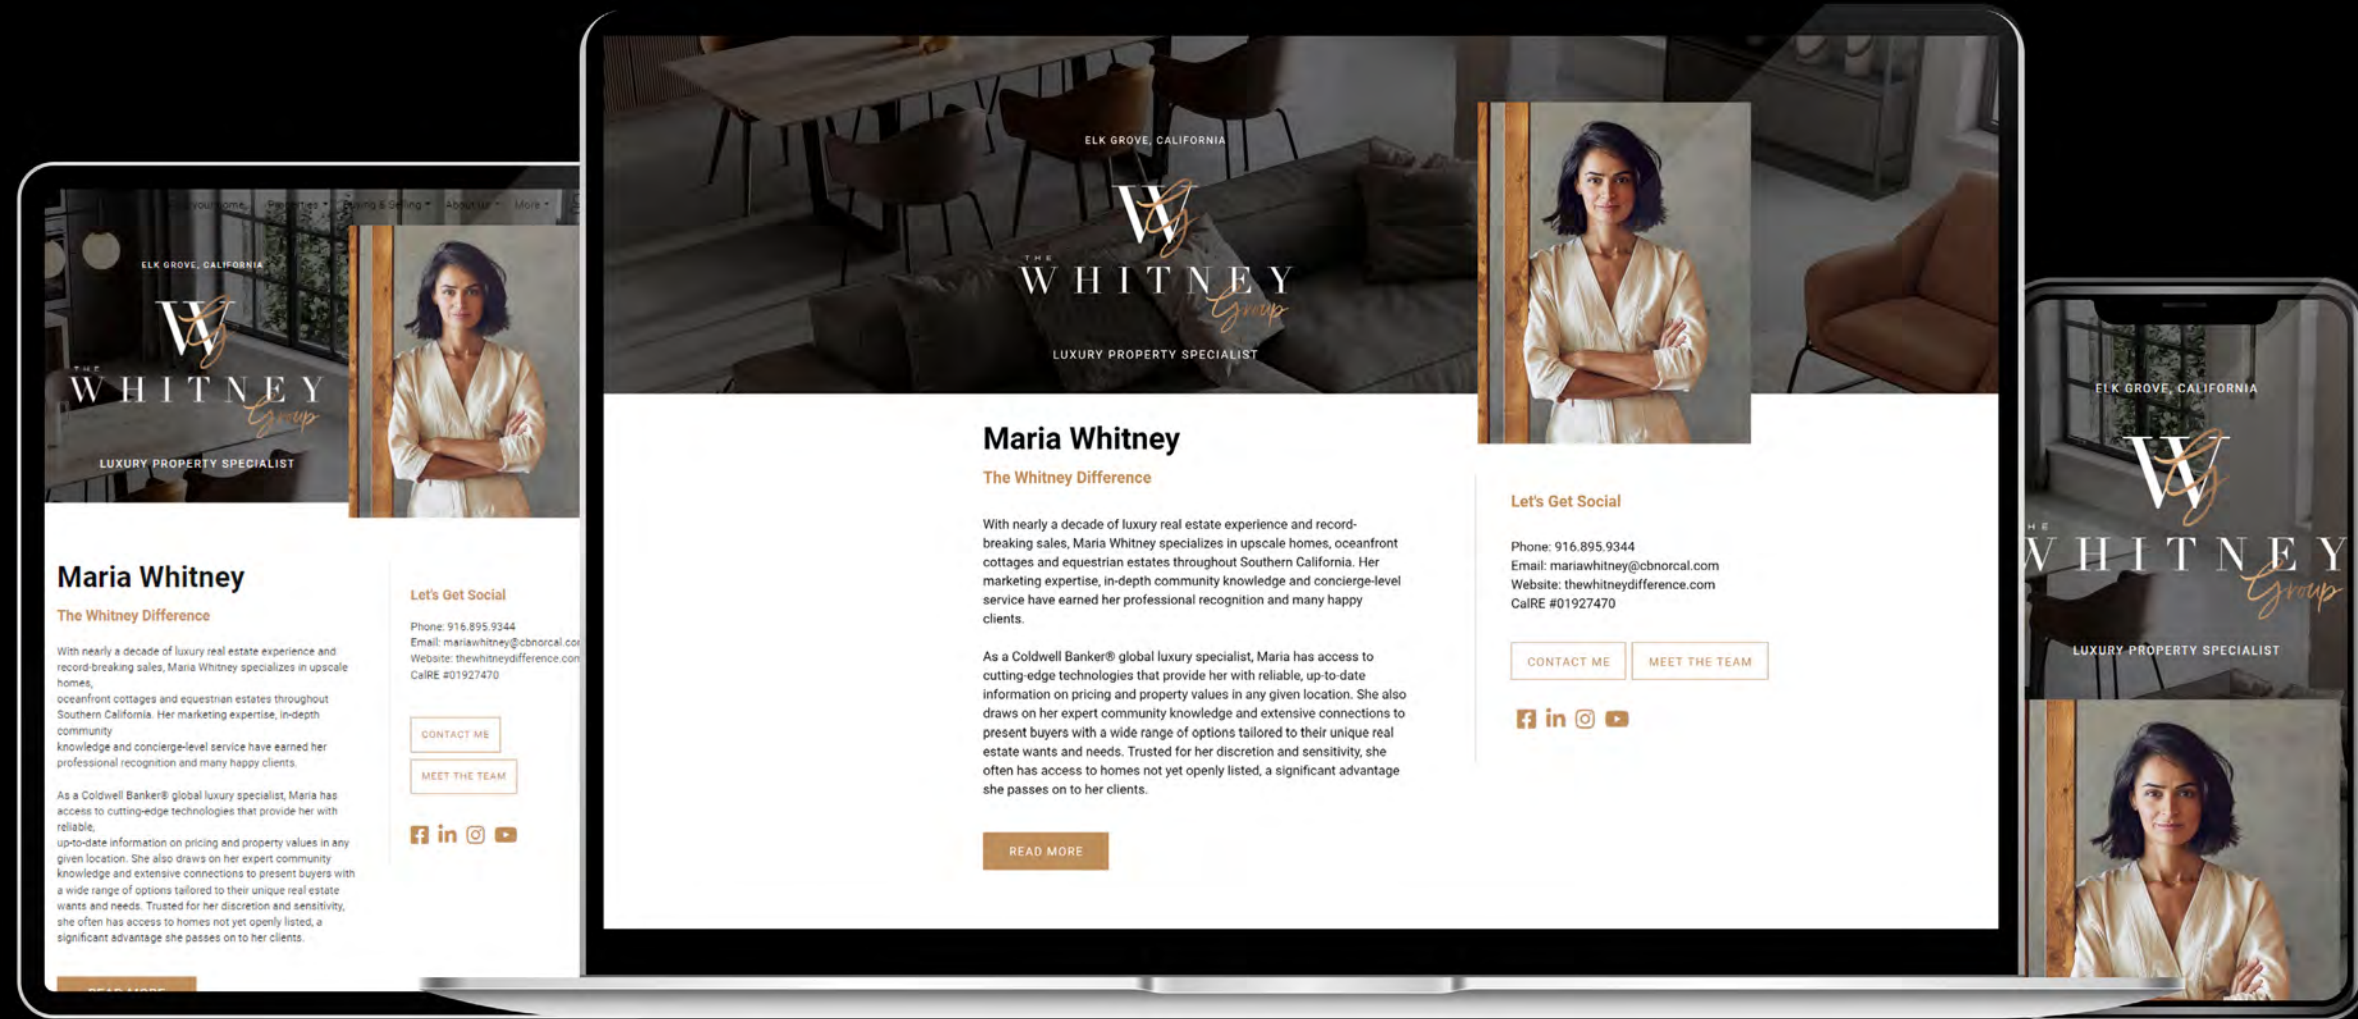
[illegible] your home  Properties  Buying & Selling  About us  More

ELK GROVE, CALIFORNIA

W

THE WHITNEY Group

LUXURY PROPERTY SPECIALIST

Maria Whitney

The Whitney Difference

With nearly a decade of luxury real estate experience and record-breaking sales, Maria Whitney specializes in upscale homes, oceanfront cottages and equestrian estates throughout Southern California. Her marketing expertise, in-depth community knowledge and concierge-level service have earned her professional recognition and many happy clients.

As a Coldwell Banker® global luxury specialist, Maria has access to cutting-edge technologies that provide her with reliable, up-to-date information on pricing and property values in any given location. She also draws on her expert community knowledge and extensive connections to present buyers with a wide range of options tailored to their unique real estate wants and needs. Trusted for her discretion and sensitivity, she often has access to homes not yet openly listed, a significant advantage she passes on to her clients.

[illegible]

Let's Get Social

Phone: 916.895.9344
Email: mariawhitney@cbnorcal.co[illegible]
Website: thewhitneydifference.com
CalRE #01927470

CONTACT ME

MEET THE TEAM

ELK GROVE, CALIFORNIA

W

THE WHITNEY Group

LUXURY PROPERTY SPECIALIST

Maria Whitney

The Whitney Difference

With nearly a decade of luxury real estate experience and record-breaking sales, Maria Whitney specializes in upscale homes, oceanfront cottages and equestrian estates throughout Southern California. Her marketing expertise, in-depth community knowledge and concierge-level service have earned her professional recognition and many happy clients.

As a Coldwell Banker® global luxury specialist, Maria has access to cutting-edge technologies that provide her with reliable, up-to-date information on pricing and property values in any given location. She also draws on her expert community knowledge and extensive connections to present buyers with a wide range of options tailored to their unique real estate wants and needs. Trusted for her discretion and sensitivity, she often has access to homes not yet openly listed, a significant advantage she passes on to her clients.

READ MORE

Let's Get Social

Phone: 916.895.9344
Email: mariawhitney@cbnorcal.com
Website: thewhitneydifference.com
CalRE #01927470

CONTACT ME

MEET THE TEAM

ELK GROVE, CALIFORNIA

W

HE WHITNEY Group

LUXURY PROPERTY SPECIALIST